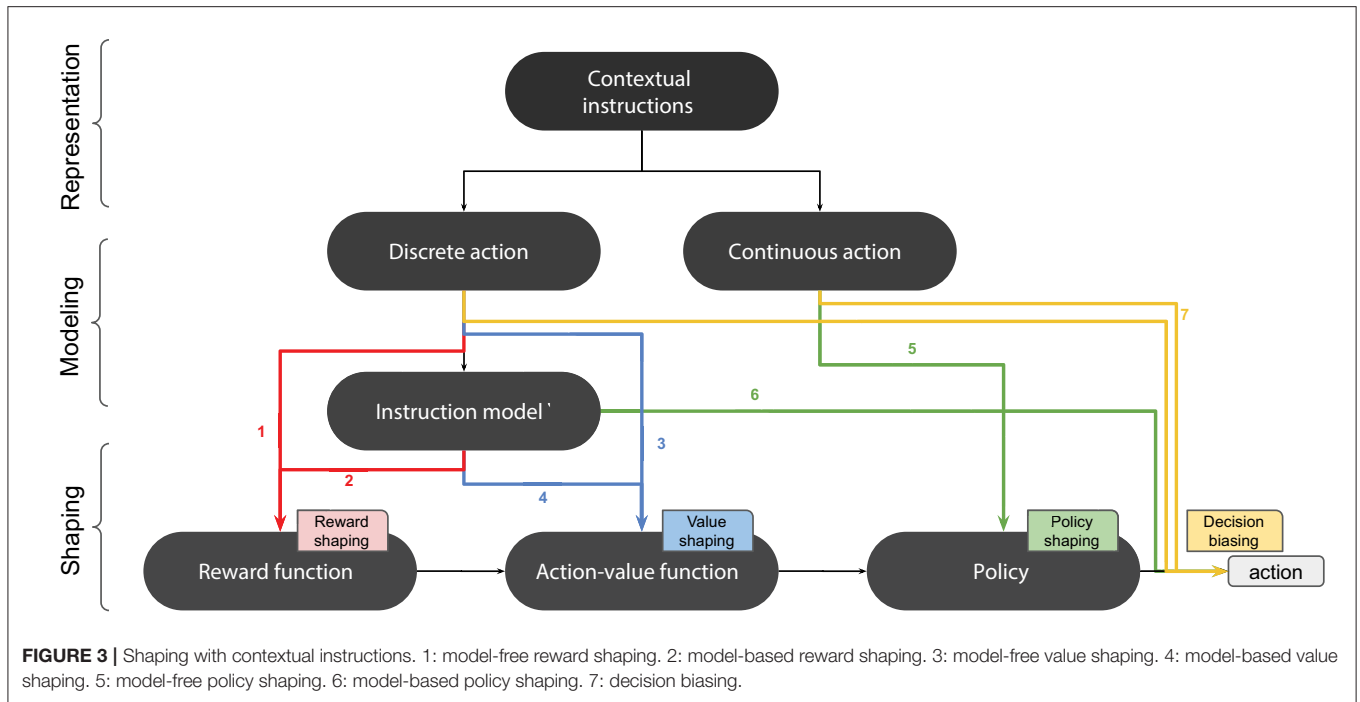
Representation

Modeling

Shaping

Contextual instructions

Discrete action

Continuous action

Instruction model

1

2

3

4

5

6

7

Reward shaping

Value shaping

Policy shaping

Decision biasing

Reward function

Action-value function

Policy

action

**FIGURE 3 |** Shaping with contextual instructions. 1: model-free reward shaping. 2: model-based reward shaping. 3: model-free value shaping. 4: model-based value shaping. 5: model-free policy shaping. 6: model-based policy shaping. 7: decision biasing.